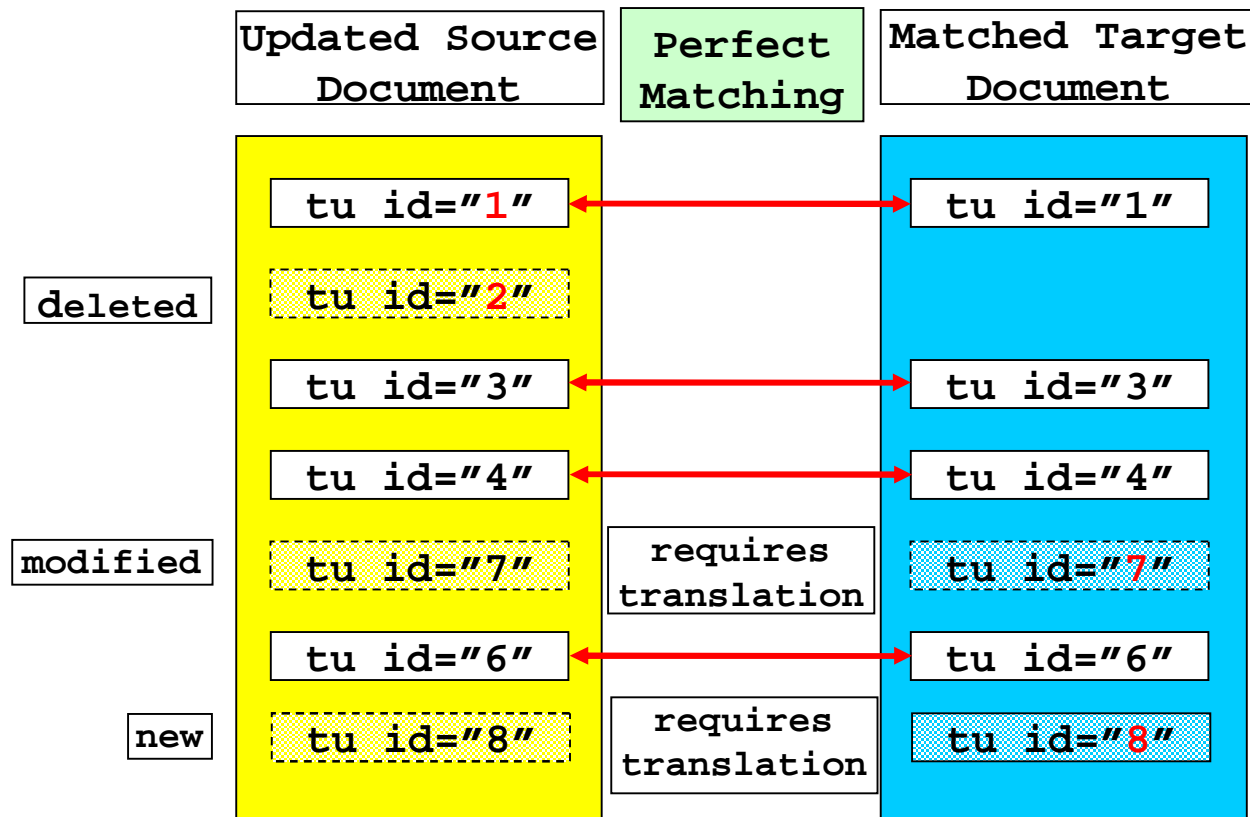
Updated Source Document

Perfect Matching

Matched Target Document

tu id="1"

tu id="1"

deleted

tu id="2"

tu id="3"

tu id="3"

tu id="4"

tu id="4"

modified

tu id="7"

requires translation

tu id="7"

tu id="6"

tu id="6"

new

tu id="8"

requires translation

tu id="8"